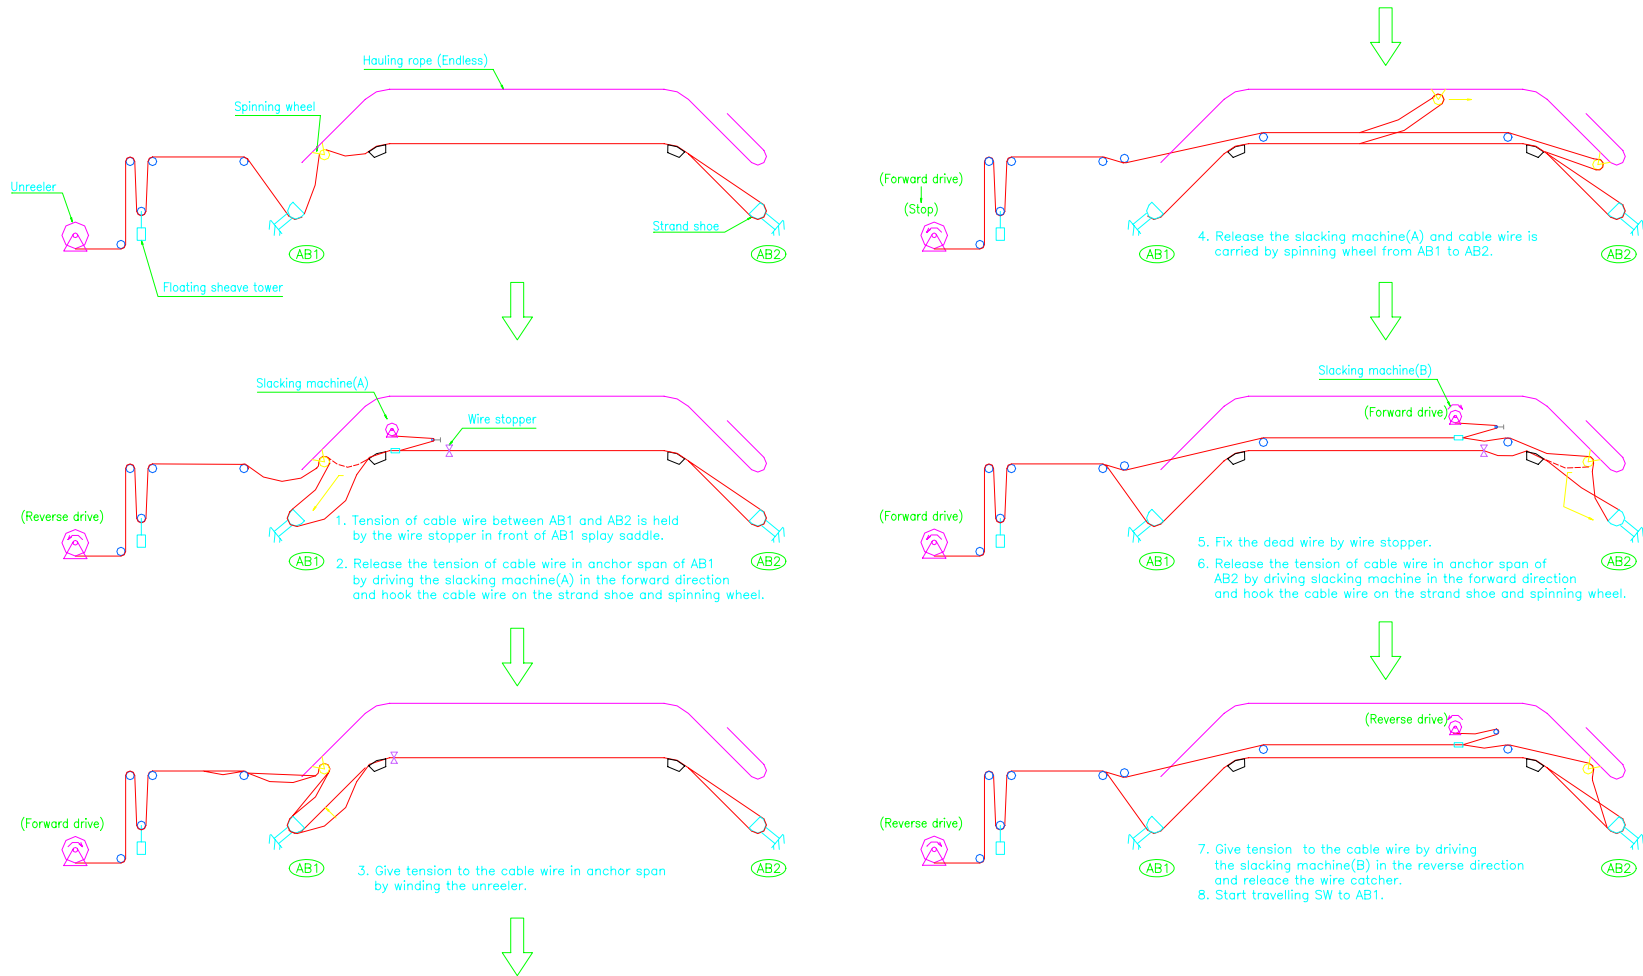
Hauling rope (Endless)

Spinning wheel

Unreeler

Strand shoe

Floating sheave tower

AB1

AB2

Slacking machine(A)

Wire stopper

(Reverse drive)

1. Tension of cable wire between AB1 and AB2 is held by the wire stopper in front of AB1 splay saddle.

2. Release the tension of cable wire in anchor span of AB1 by driving the slacking machine(A) in the forward direction and hook the cable wire on the strand shoe and spinning wheel.

AB1

AB2

(Forward drive)

3. Give tension to the cable wire in anchor span by winding the unreeler.

AB1

AB2

(Forward drive)

(Stop)

4. Release the slacking machine(A) and cable wire is carried by spinning wheel from AB1 to AB2.

AB1

AB2

Slacking machine(B)

(Forward drive)

(Forward drive)

5. Fix the dead wire by wire stopper.

6. Release the tension of cable wire in anchor span of AB2 by driving slacking machine in the forward direction and hook the cable wire on the strand shoe and spinning wheel.

AB1

AB2

(Reverse drive)

(Reverse drive)

7. Give tension to the cable wire by driving the slacking machine(B) in the reverse direction and releace the wire catcher.

8. Start travelling SW to AB1.

AB1

AB2